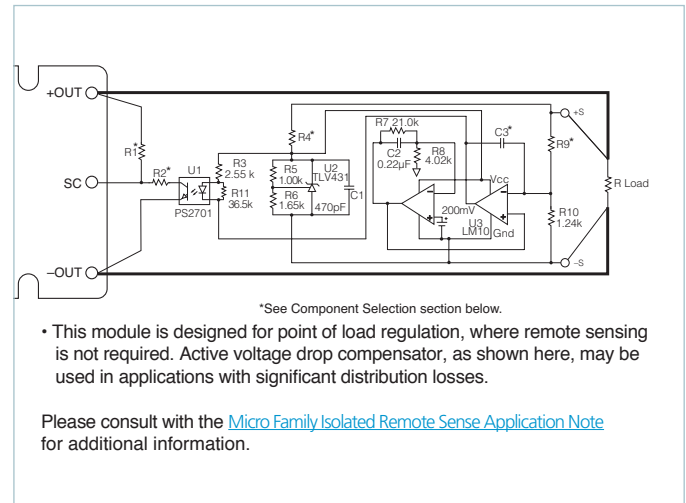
+OUT

SC

–OUT

R1*

R2*

U1

PS2701

R3
2.55 k

R11
36.5k

R4*

R5
1.00k

R6
1.65k

U2
TLV431

C1
470pF

R7 21.0k

C2
0.22µF

R8
4.02k

C3*

Vcc

200mV

U3
LM10

Gnd

+S

R9*

R10
1.24k

–S

R Load

*See Component Selection section below.

• This module is designed for point of load regulation, where remote sensing is not required. Active voltage drop compensator, as shown here, may be used in applications with significant distribution losses.

Please consult with the Micro Family Isolated Remote Sense Application Note for additional information.